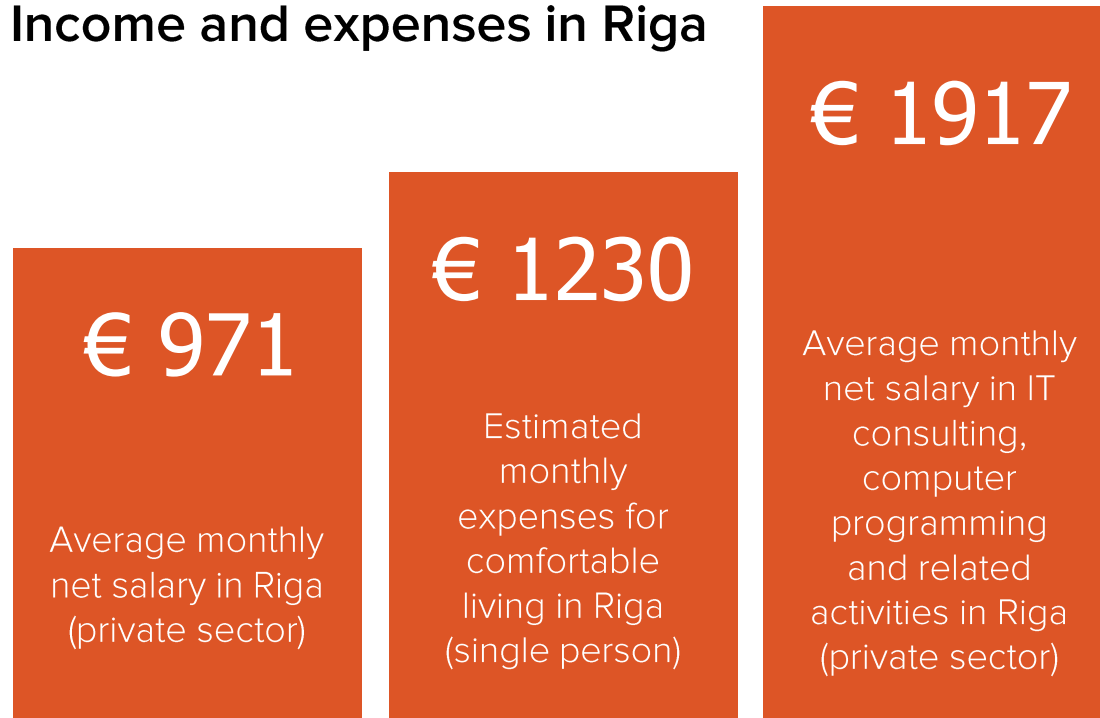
Income and expenses in Riga

€ 971

Average monthly net salary in Riga (private sector)

€ 1230

Estimated monthly expenses for comfortable living in Riga (single person)

€ 1917

Average monthly net salary in IT consulting, computer programming and related activities in Riga (private sector)